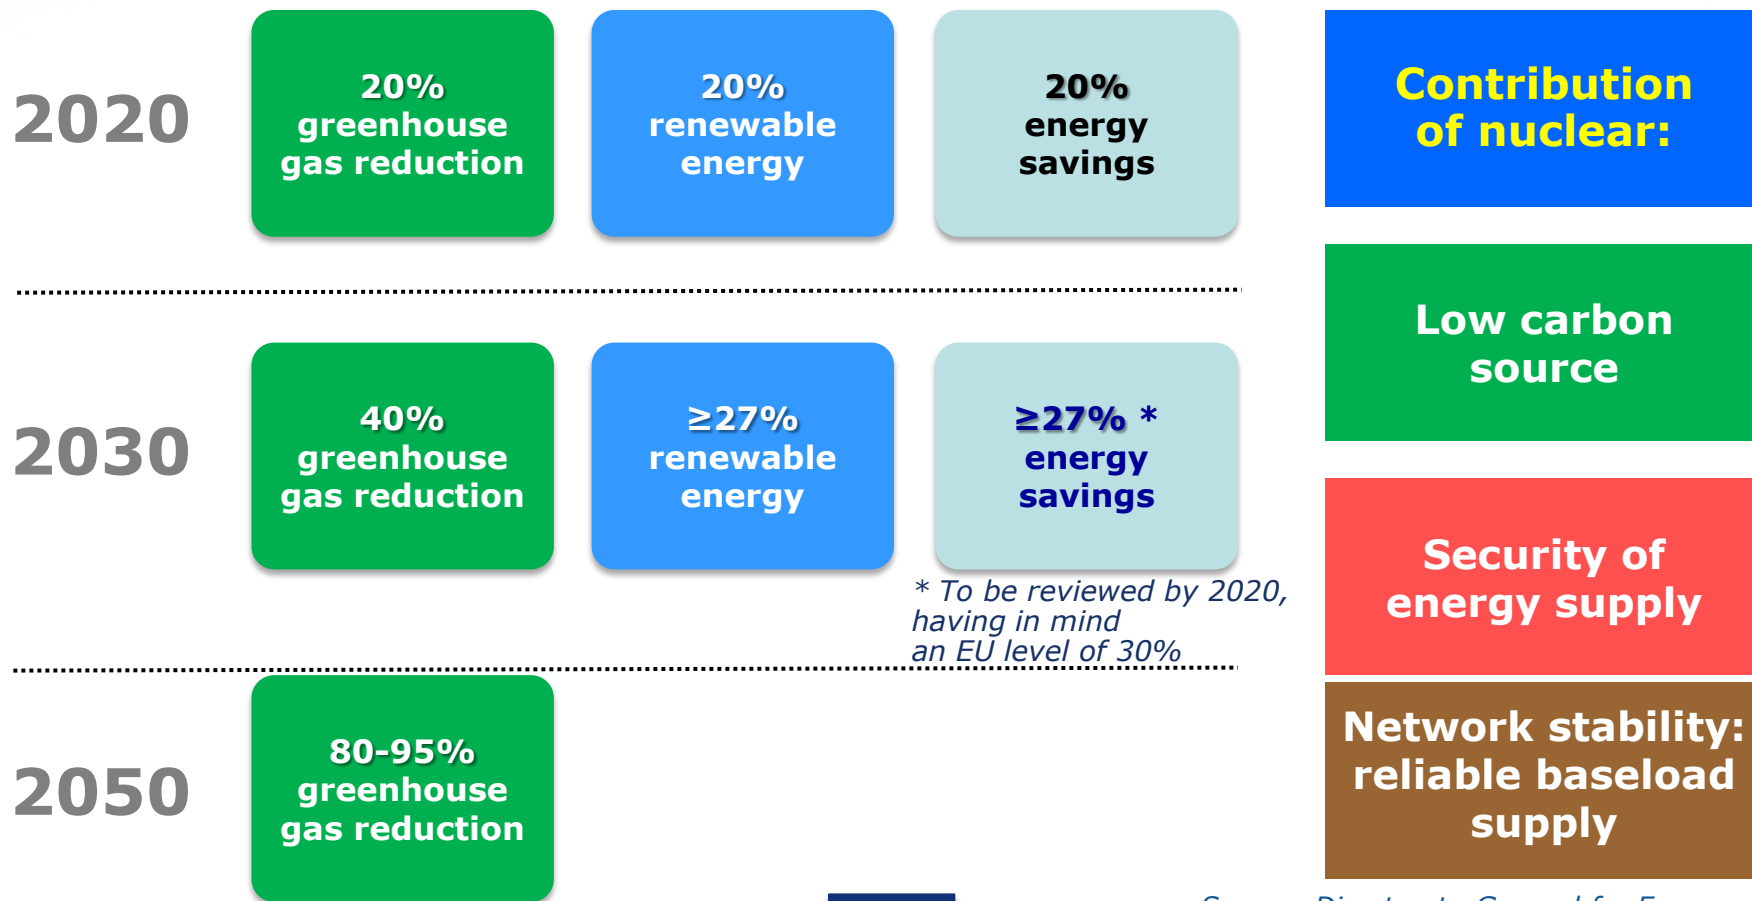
2020

20% greenhouse gas reduction

20% renewable energy

20% energy savings

Contribution of nuclear:

Low carbon source

2030

40% greenhouse gas reduction

≥27% renewable energy

≥27% * energy savings

* To be reviewed by 2020, having in mind an EU level of 30%

Security of energy supply

2050

80-95% greenhouse gas reduction

Network stability: reliable baseload supply

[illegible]